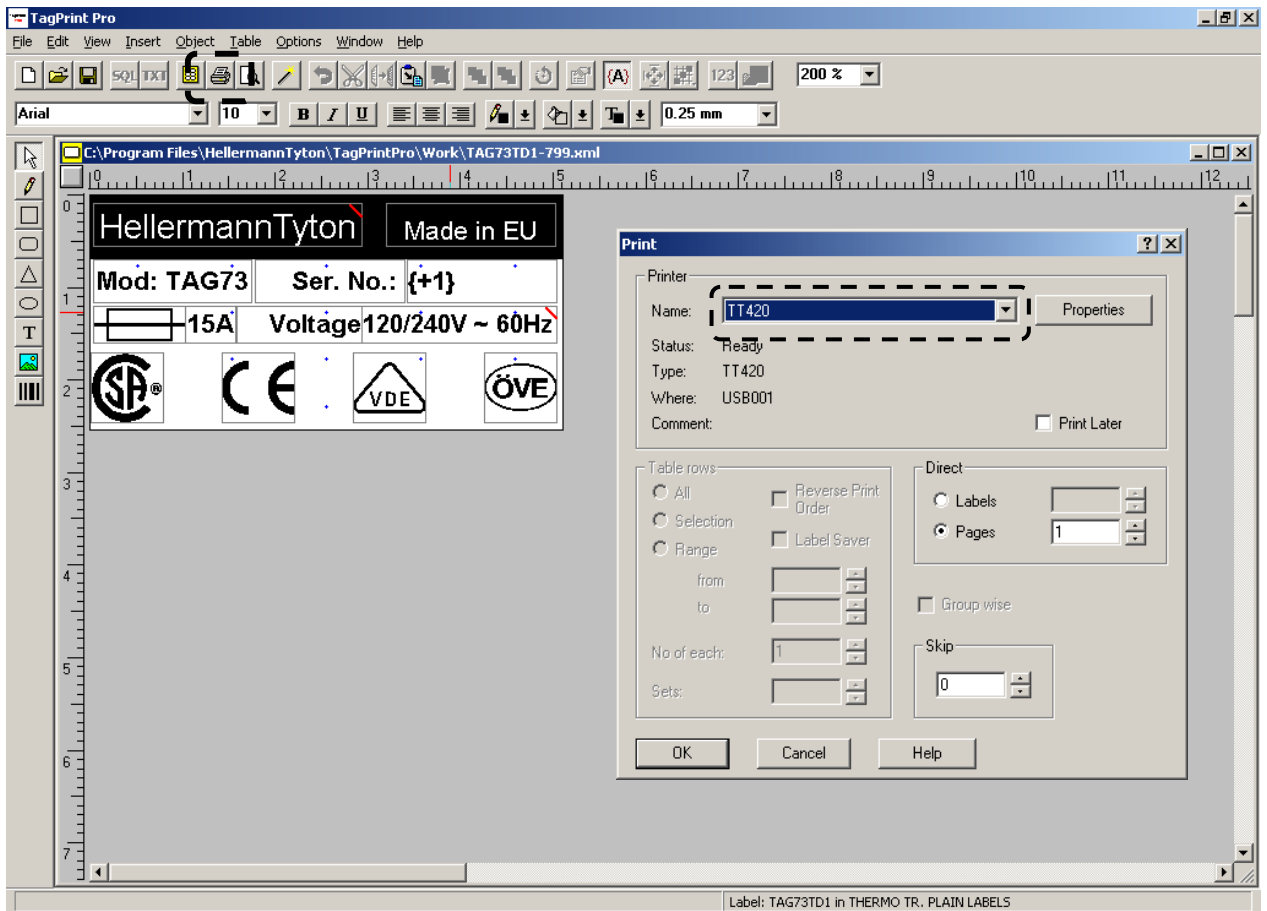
TagPrint Pro

File Edit View Insert Object Table Options Window Help

SQL TXT

123

200 %

Arial

10

B I U

0.25 mm

C:\Program Files\HellermannTyton\TagPrintPro\Work\TAG73TD1-799.xml

0 1 2 3 4 5 6 7 8 9 10 11 12

HellermannTyton

Made in EU

Mod: TAG73

Ser. No.:

{+1}

15A

Voltage

120/240V ~ 60Hz

SA ®

CE

VDE

ÖVE

Print

Printer

Name: TT420

Properties

Status: Ready

Type: TT420

Where: USB001

Comment:

Print Later

Table rows

All

Selection

Range

Reverse Print Order

Label Saver

from

to

No of each: 1

Sets:

Direct

Labels

Pages 1

Group wise

Skip

0

OK

Cancel

Help

Label: TAG73TD1 in THERMO TR. PLAIN LABELS